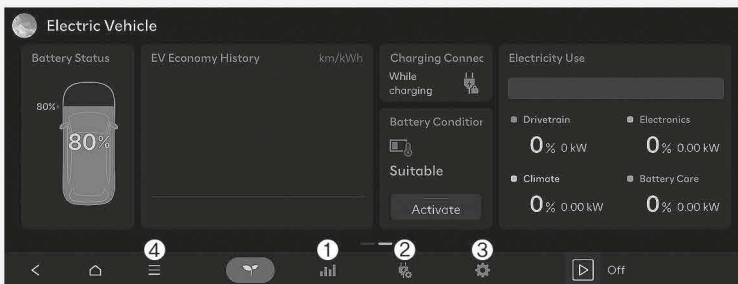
Electric Vehicle

Battery Status

80%

80%

EV Economy History

km/kWh

Charging Connec

While charging

Battery Conditior

Suitable

Activate

Electricity Use

Drivetrain

0% 0 kW

Electronics

0% 0.00 kW

Climate

0% 0.00 kW

Battery Care

0% 0.00 kW

4

1

2

3

Off